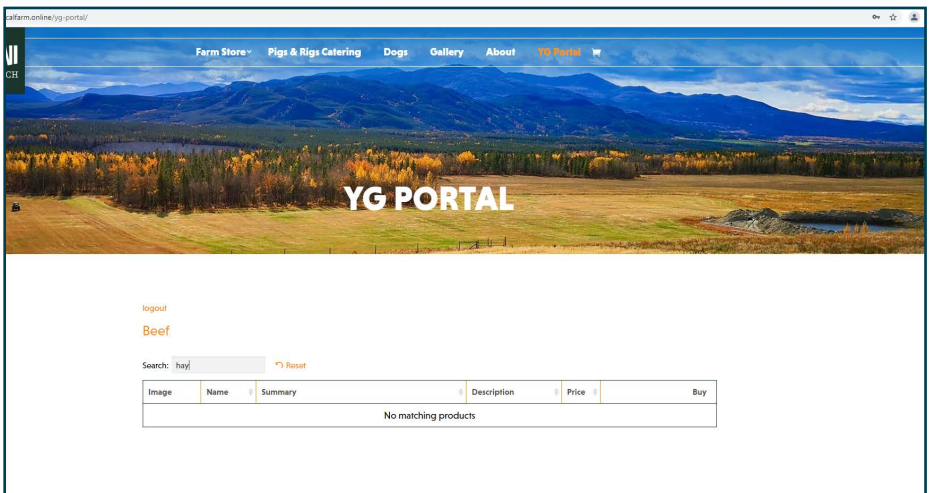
calfarm.online/yg-portal/

NI
CH

Farm Store Pigs & Rigs Catering Dogs Gallery About YG Portal

YG PORTAL

logout

Beef

Search: hay Reset

| Image | Name | Summary | Description | Price | Buy |
|---|---|---|---|---|---|
| No matching products | | | | | |